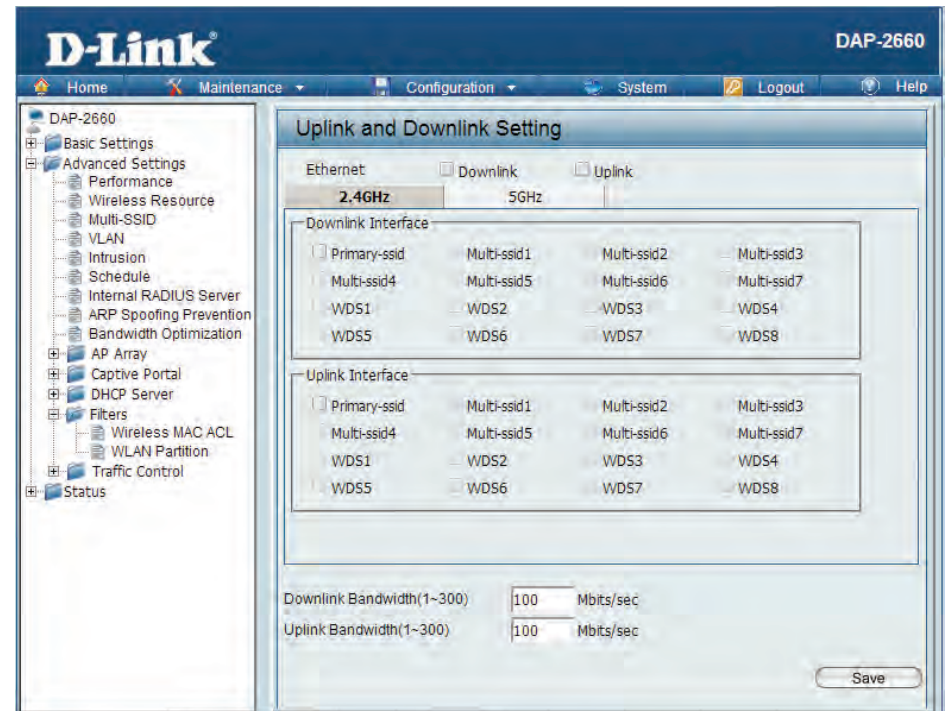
D-Link

DAP-2660

Home Maintenance Configuration System Logout Help

DAP-2660
Basic Settings
Advanced Settings
Performance
Wireless Resource
Multi-SSID
VLAN
Intrusion
Schedule
Internal RADIUS Server
ARP Spoofing Prevention
Bandwidth Optimization
AP Array
Captive Portal
DHCP Server
Filters
Wireless MAC ACL
WLAN Partition
Traffic Control
Status

Uplink and Downlink Setting

Ethernet Downlink Uplink

2.4GHz 5GHz

Downlink Interface

| Primary-ssid | Multi-ssid1 | Multi-ssid2 | Multi-ssid3 |
|---|---|---|---|
| Multi-ssid4 | Multi-ssid5 | Multi-ssid6 | Multi-ssid7 |
| WDS1 | WDS2 | WDS3 | WDS4 |
| WDS5 | WDS6 | WDS7 | WDS8 |

Uplink Interface

| Primary-ssid | Multi-ssid1 | Multi-ssid2 | Multi-ssid3 |
|---|---|---|---|
| Multi-ssid4 | Multi-ssid5 | Multi-ssid6 | Multi-ssid7 |
| WDS1 | WDS2 | WDS3 | WDS4 |
| WDS5 | WDS6 | WDS7 | WDS8 |

Downlink Bandwidth(1~300) 100 Mbits/sec
Uplink Bandwidth(1~300) 100 Mbits/sec

Save